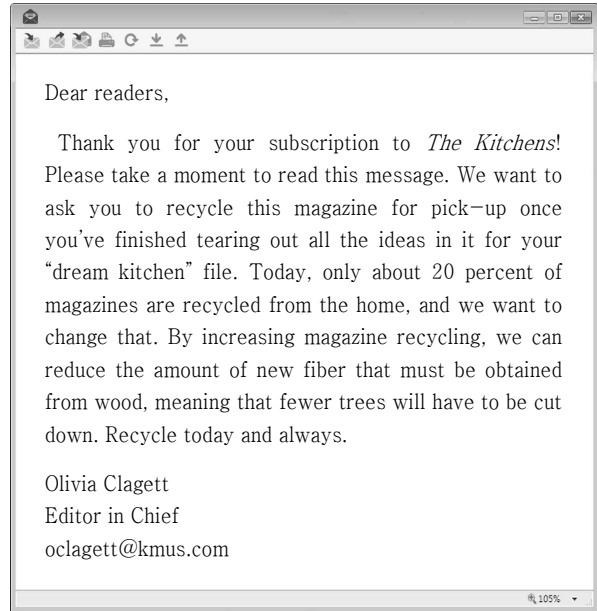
Dear readers,

Thank you for your subscription to *The Kitchens*! Please take a moment to read this message. We want to ask you to recycle this magazine for pick-up once you've finished tearing out all the ideas in it for your "dream kitchen" file. Today, only about 20 percent of magazines are recycled from the home, and we want to change that. By increasing magazine recycling, we can reduce the amount of new fiber that must be obtained from wood, meaning that fewer trees will have to be cut down. Recycle today and always.

Olivia Clagett
Editor in Chief
oclagett@kmus.com

105%